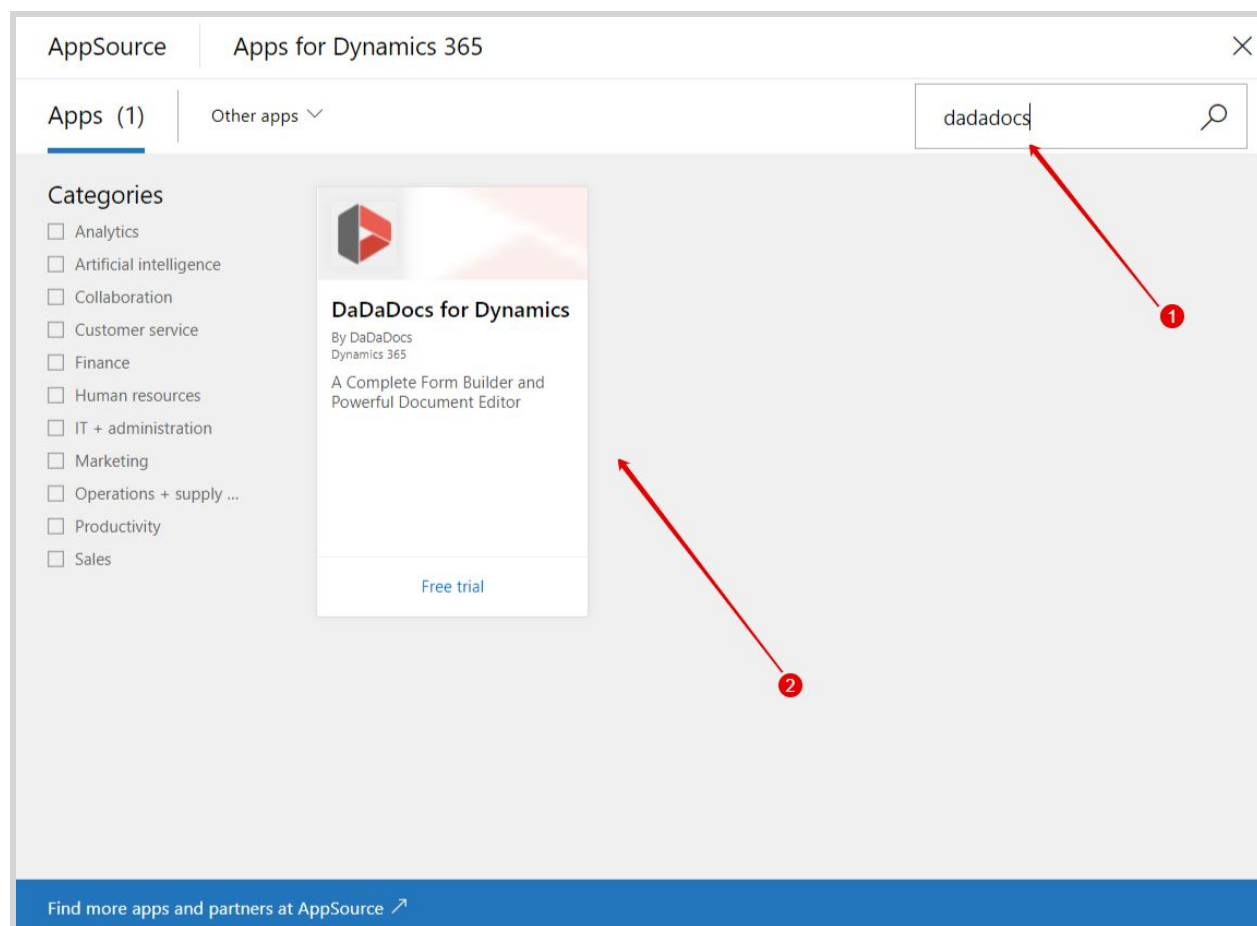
AppSource Apps for Dynamics 365

Apps (1) Other apps

dadadocs

Categories
Analytics
Artificial intelligence
Collaboration
Customer service
Finance
Human resources
IT + administration
Marketing
Operations + supply ...
Productivity
Sales

DaDaDocs for Dynamics
By DaDaDocs
Dynamics 365
A Complete Form Builder and Powerful Document Editor

Free trial

1

2

Find more apps and partners at AppSource